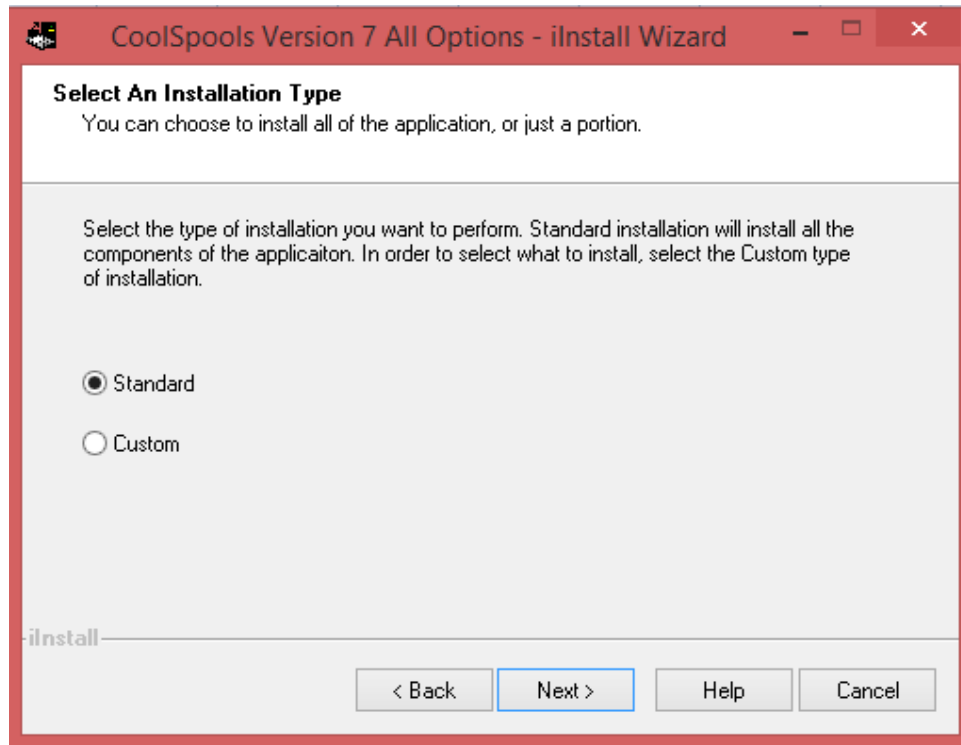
CoolSpools Version 7 All Options - iInstall Wizard

Select An Installation Type
You can choose to install all of the application, or just a portion.

Select the type of installation you want to perform. Standard installation will install all the components of the applicaiton. In order to select what to install, select the Custom type of installation.

Standard

Custom

iInstall

< Back
Next >
Help
Cancel